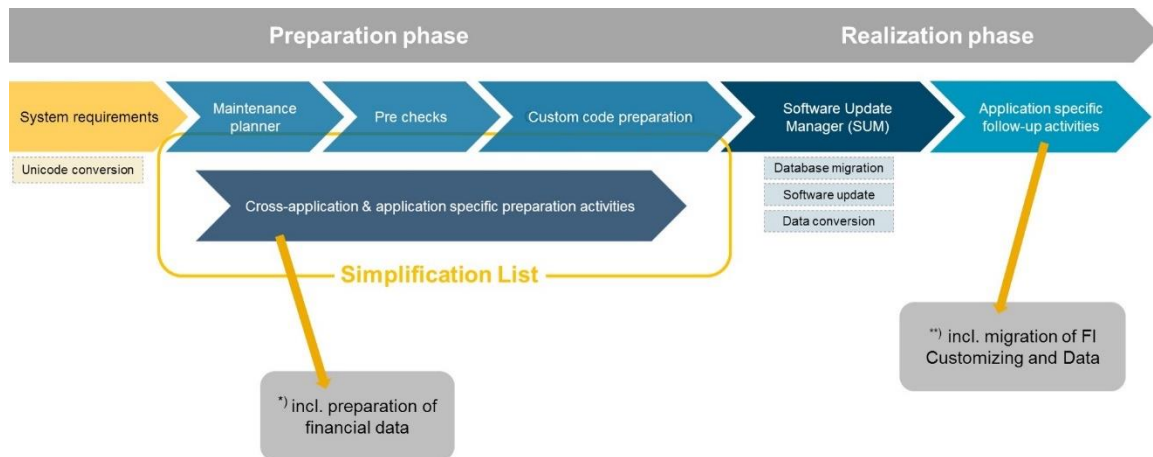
Preparation phase

Realization phase

System requirements

Maintenance planner

Pre checks

Custom code preparation

Software Update Manager (SUM)

Application specific follow-up activities

Unicode conversion

Cross-application & application specific preparation activities

Database migration

Software update

Data conversion

Simplification List

$^{*)}$ incl. preparation of financial data

$^{**)}$ incl. migration of FI Customizing and Data